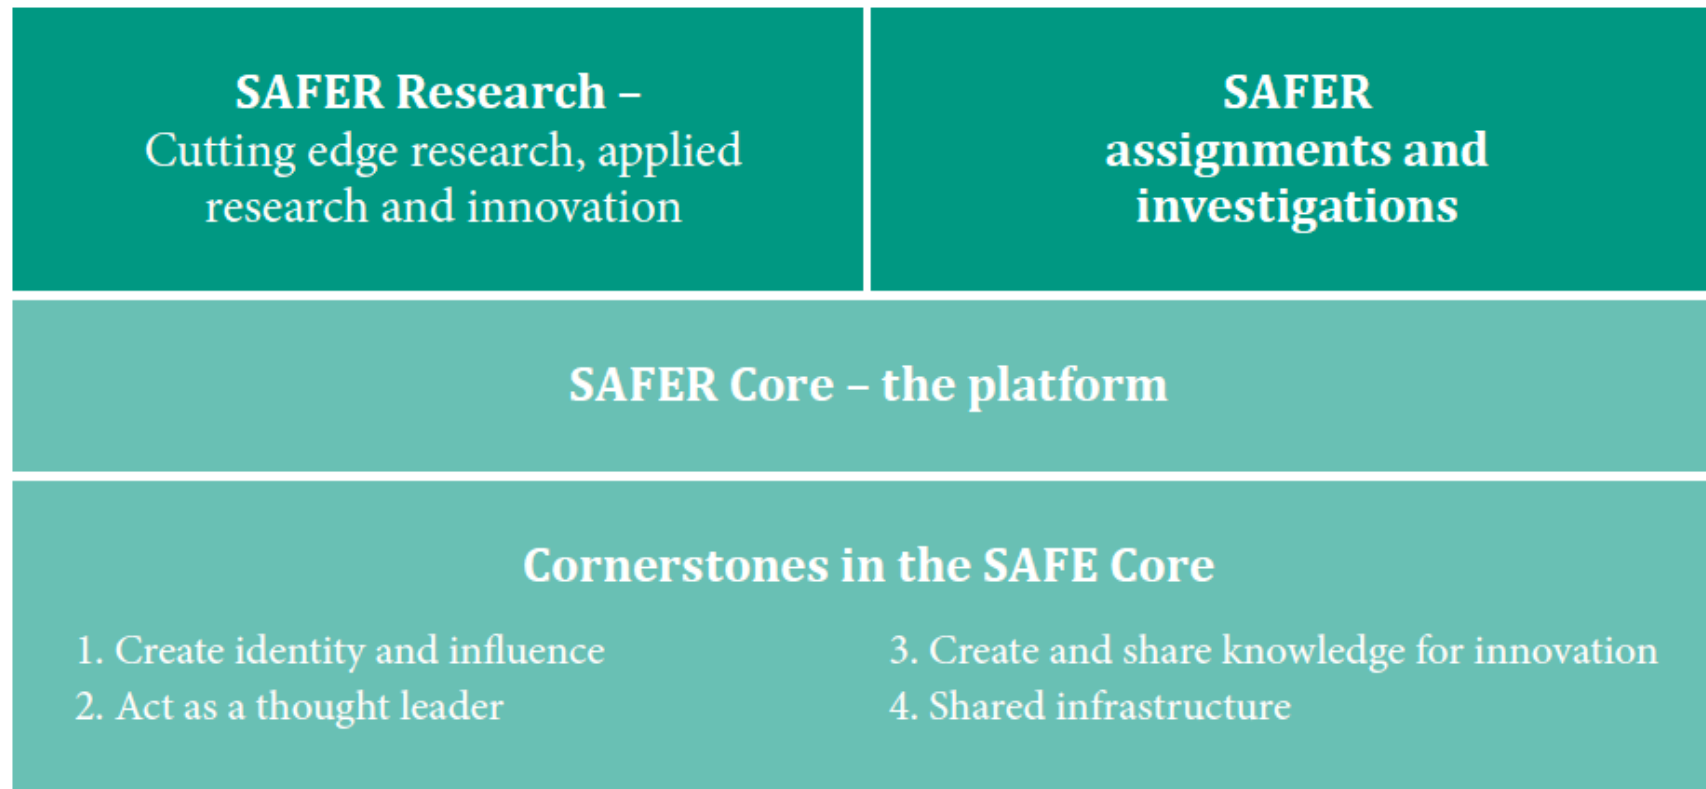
SAFER Research –
Cutting edge research, applied research and innovation

SAFER assignments and investigations

SAFER Core – the platform

Cornerstones in the SAFE Core

1. Create identity and influence
2. Act as a thought leader

3. Create and share knowledge for innovation
4. Shared infrastructure